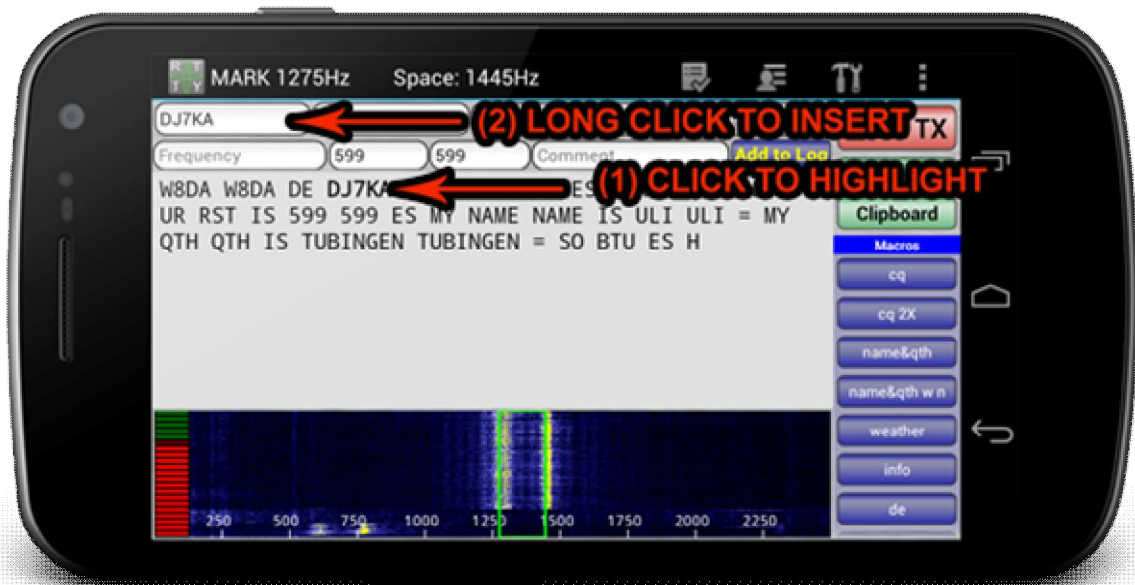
RTTY MARK 1275Hz Space: 1445Hz

DJ7KA

(2) LONG CLICK TO INSERT

TX

Frequency 599 599 Comment Add to Log

(1) CLICK TO HIGHLIGHT

W8DA W8DA DE DJ7KA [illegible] ES

UR RST IS 599 599 ES MY NAME NAME IS ULI ULI = MY QTH QTH IS TUBINGEN TUBINGEN = SO BTU ES H

Clipboard

Macros

cq

cq 2X

name&qth

name&qth w n

weather

info

de

250 500 750 1000 1250 1500 1750 2000 2250